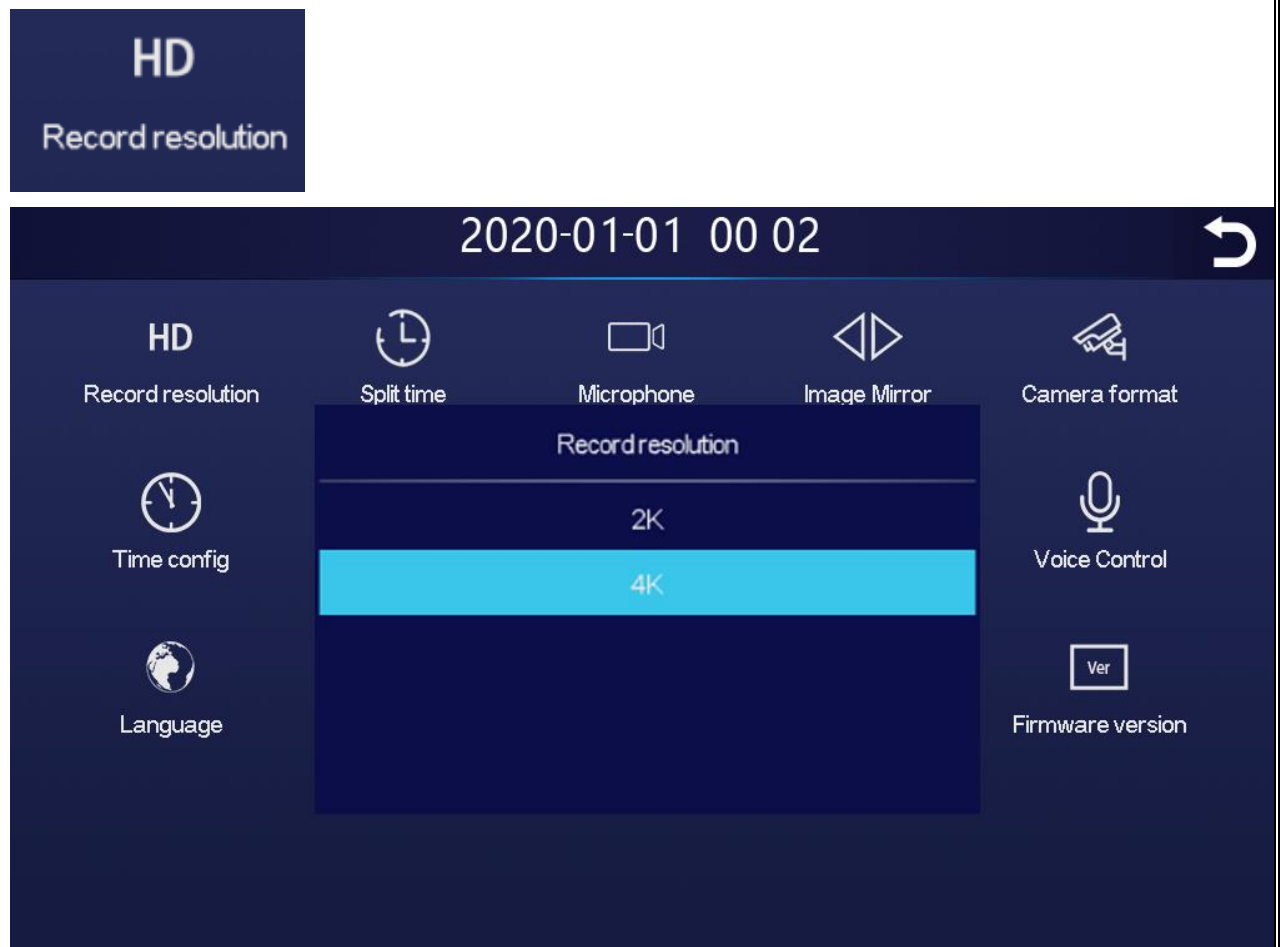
HD
Record resolution

2020-01-01 00 02

HD
Record resolution

Split time

Microphone

Image Mirror

Camera format

Record resolution

2K

4K

Time config

Voice Control

Language

Ver
Firmware version